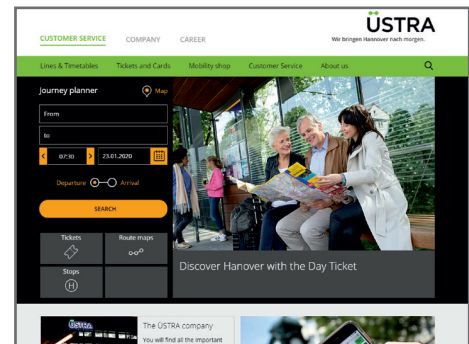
CUSTOMER SERVICE COMPANY CAREER

ÜSTRA
Wir bringen Hannover nach morgen.

Lines & Timetables Tickets and Cards Mobility shop Customer Service About us

Journey planner

Map

From

to

07:30

23.01.2020

Departure Arrival

SEARCH

Tickets

Route maps

Stops

Discover Hanover with the Day Ticket

ÜSTRA

The ÜSTRA company

You will find all the important